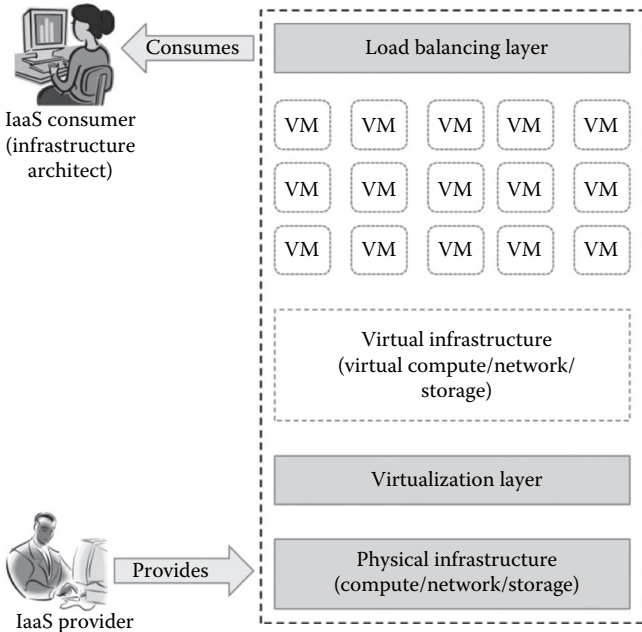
Consumes

IaaS consumer (infrastructure architect)

Load balancing layer

| VM | VM | VM | VM | VM |
|---|---|---|---|---|
| VM | VM | VM | VM | VM |
| VM | VM | VM | VM | VM |

Virtual infrastructure (virtual compute/network/ storage)

Virtualization layer

Provides

Physical infrastructure (compute/network/storage)

IaaS provider